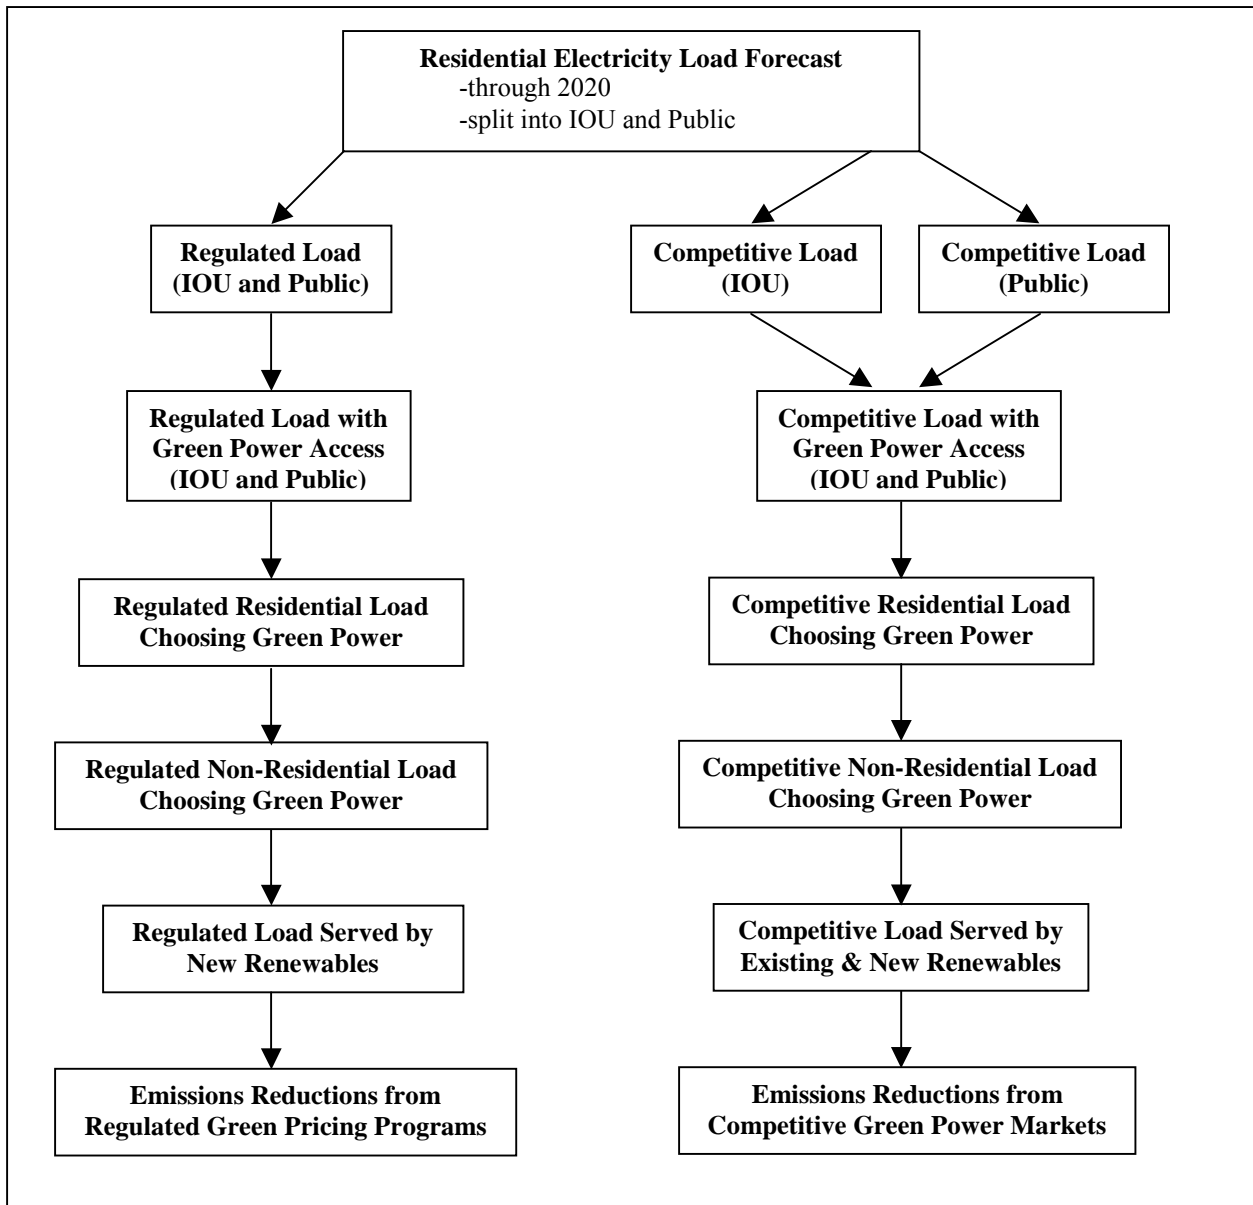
**Residential Electricity Load Forecast**
-through 2020
-split into IOU and Public

**Regulated Load (IOU and Public)**

**Competitive Load (IOU)**

**Competitive Load (Public)**

**Regulated Load with Green Power Access (IOU and Public)**

**Competitive Load with Green Power Access (IOU and Public)**

**Regulated Residential Load Choosing Green Power**

**Competitive Residential Load Choosing Green Power**

**Regulated Non-Residential Load Choosing Green Power**

**Competitive Non-Residential Load Choosing Green Power**

**Regulated Load Served by New Renewables**

**Competitive Load Served by Existing & New Renewables**

**Emissions Reductions from Regulated Green Pricing Programs**

**Emissions Reductions from Competitive Green Power Markets**